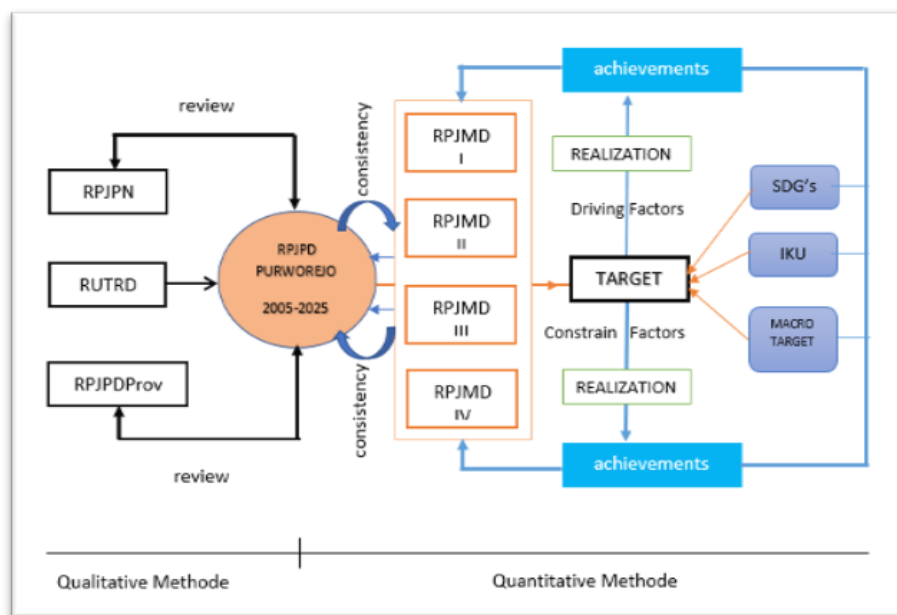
review

RPJPN

RUTRD

RPJPDProv

review

RPJPD
PURWOREJO
2005-2025

consistency

consistency

RPJMD
I

RPJMD
II

RPJMD
III

RPJMD
IV

achievements

REALIZATION

Driving Factors

TARGET

Constrain Factors

REALIZATION

achievements

SDG's

IKU

MACRO TARGET

Qualitative Methode

Quantitative Methode